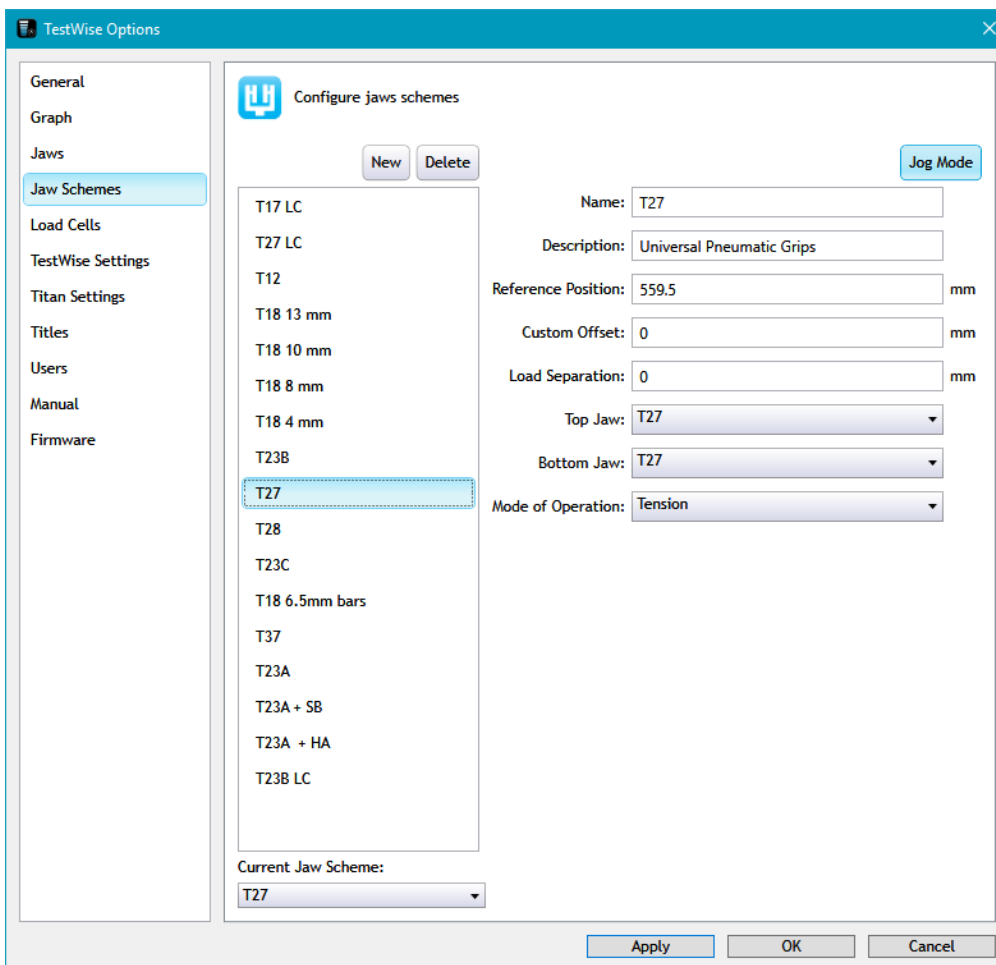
TestWise Options

General
Graph
Jaws
Jaw Schemes
Load Cells
TestWise Settings
Titan Settings
Titles
Users
Manual
Firmware

Configure jaws schemes

New Delete

Jog Mode

T17 LC
T27 LC
T12
T18 13 mm
T18 10 mm
T18 8 mm
T18 4 mm
T23B
T27
T28
T23C
T18 6.5mm bars
T37
T23A
T23A + SB
T23A + HA
T23B LC

Current Jaw Scheme:
T27

Name: T27
Description: Universal Pneumatic Grips
Reference Position: 559.5 mm
Custom Offset: 0 mm
Load Separation: 0 mm
Top Jaw: T27
Bottom Jaw: T27
Mode of Operation: Tension

Apply OK Cancel